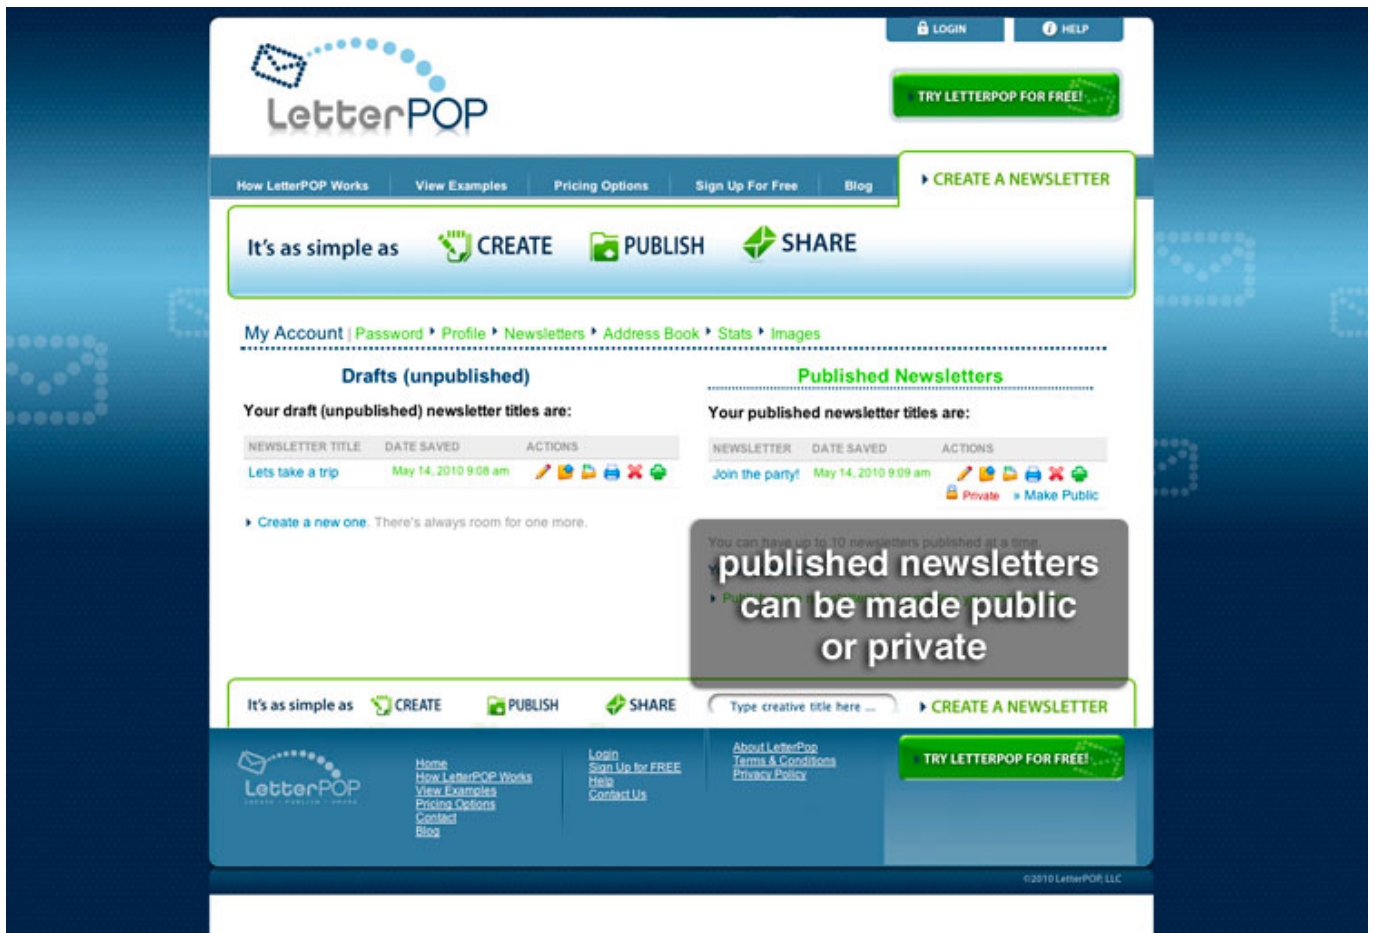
LOGIN HELP

LetterPOP

TRY LETTERPOP FOR FREE!

How LetterPOP Works | View Examples | Pricing Options | Sign Up For Free | Blog | CREATE A NEWSLETTER

It's as simple as CREATE PUBLISH SHARE

My Account | Password Profile Newsletters Address Book Stats Images

Drafts (unpublished)

Your draft (unpublished) newsletter titles are:

| NEWSLETTER TITLE | DATE SAVED | ACTIONS |
|---|---|---|
| Lets take a trip | May 14, 2010 9:08 am | |

Create a new one. There's always room for one more.

Published Newsletters

Your published newsletter titles are:

| NEWSLETTER | DATE SAVED | ACTIONS |
|---|---|---|
| Join the party! | May 14, 2010 9:09 am | Private » Make Public |

You can have up to 10 newsletters published at a time.

published newsletters can be made public or private

It's as simple as CREATE PUBLISH SHARE Type creative title here ... CREATE A NEWSLETTER

LetterPOP

Home
How LetterPOP Works
View Examples
Pricing Options
Contact
Blog

Login
Sign Up for FREE
Help
Contact Us

About LetterPop
Terms & Conditions
Privacy Policy

TRY LETTERPOP FOR FREE!

©2010 LetterPOP, LLC